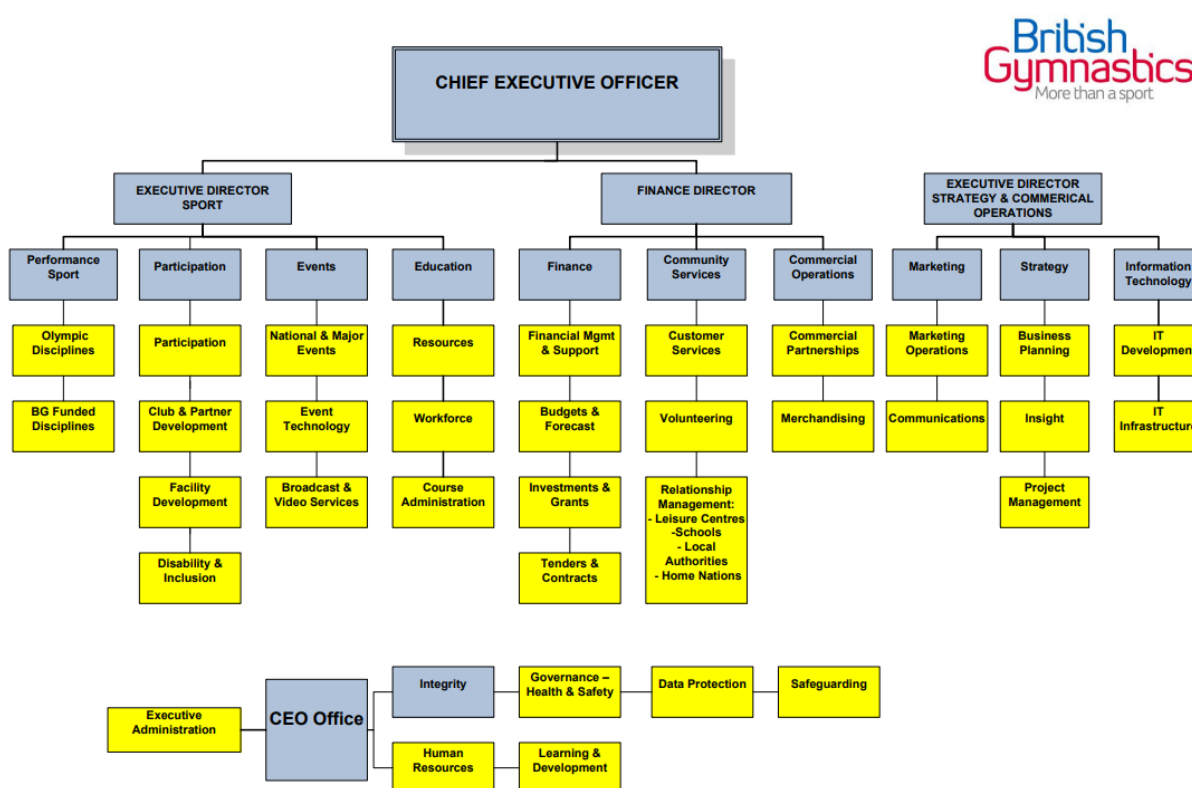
British Gymnastics
More than a sport

CHIEF EXECUTIVE OFFICER

EXECUTIVE DIRECTOR SPORT

FINANCE DIRECTOR

EXECUTIVE DIRECTOR STRATEGY & COMMERICAL OPERATIONS

Performance Sport

Olympic Disciplines

BG Funded Disciplines

Participation

Participation

Club & Partner Development

Facility Development

Disability & Inclusion

Events

National & Major Events

Event Technology

Broadcast & Video Services

Education

Resources

Workforce

Course Administration

Finance

Financial Mgmt & Support

Budgets & Forecast

Investments & Grants

Tenders & Contracts

Community Services

Customer Services

Volunteering

Relationship Management:
- Leisure Centres
-Schools
- Local Authorities
- Home Nations

Commercial Operations

Commercial Partnerships

Merchandising

Marketing

Marketing Operations

Communications

Strategy

Business Planning

Insight

Project Management

Information Technology

IT Development

IT Infrastructure

Executive Administration

CEO Office

Integrity

Governance – Health & Safety

Data Protection

Safeguarding

Human Resources

Learning & Development